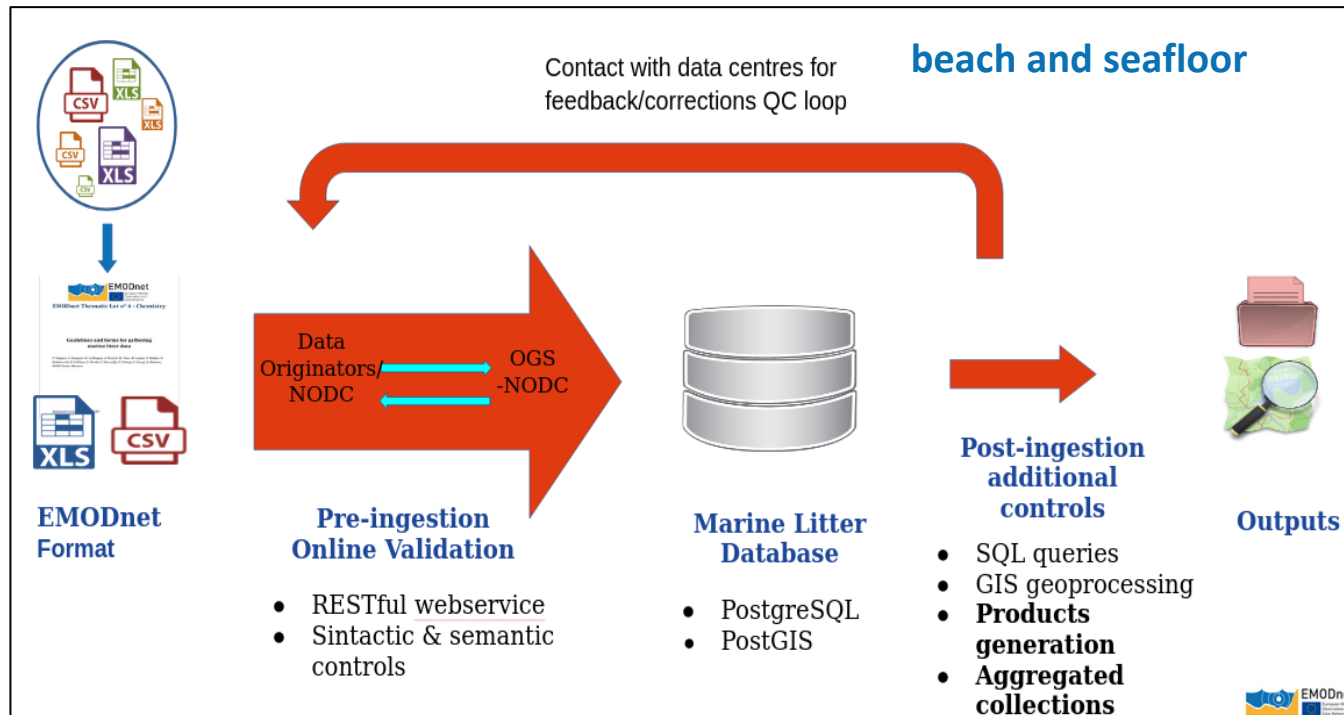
beach and seafloor

Contact with data centres for feedback/corrections QC loop

CSV XLS XLS CSV XLS CSV

EMODnet

EMODnet Thematic Lot n° 4 - Chemistry

Guidelines and forms for gathering marine litter data

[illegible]

XLS CSV

EMODnet Format

Data Originators/ NODC

OGS -NODC

Pre-ingestion Online Validation

- RESTful webservice
- Sintactic & semantic controls

Marine Litter Database

- PostgreSQL
- PostGIS

Post-ingestion additional controls

- SQL queries
- GIS geoprocessing
- **Products generation**
- **Aggregated collections**

Outputs

EMODne